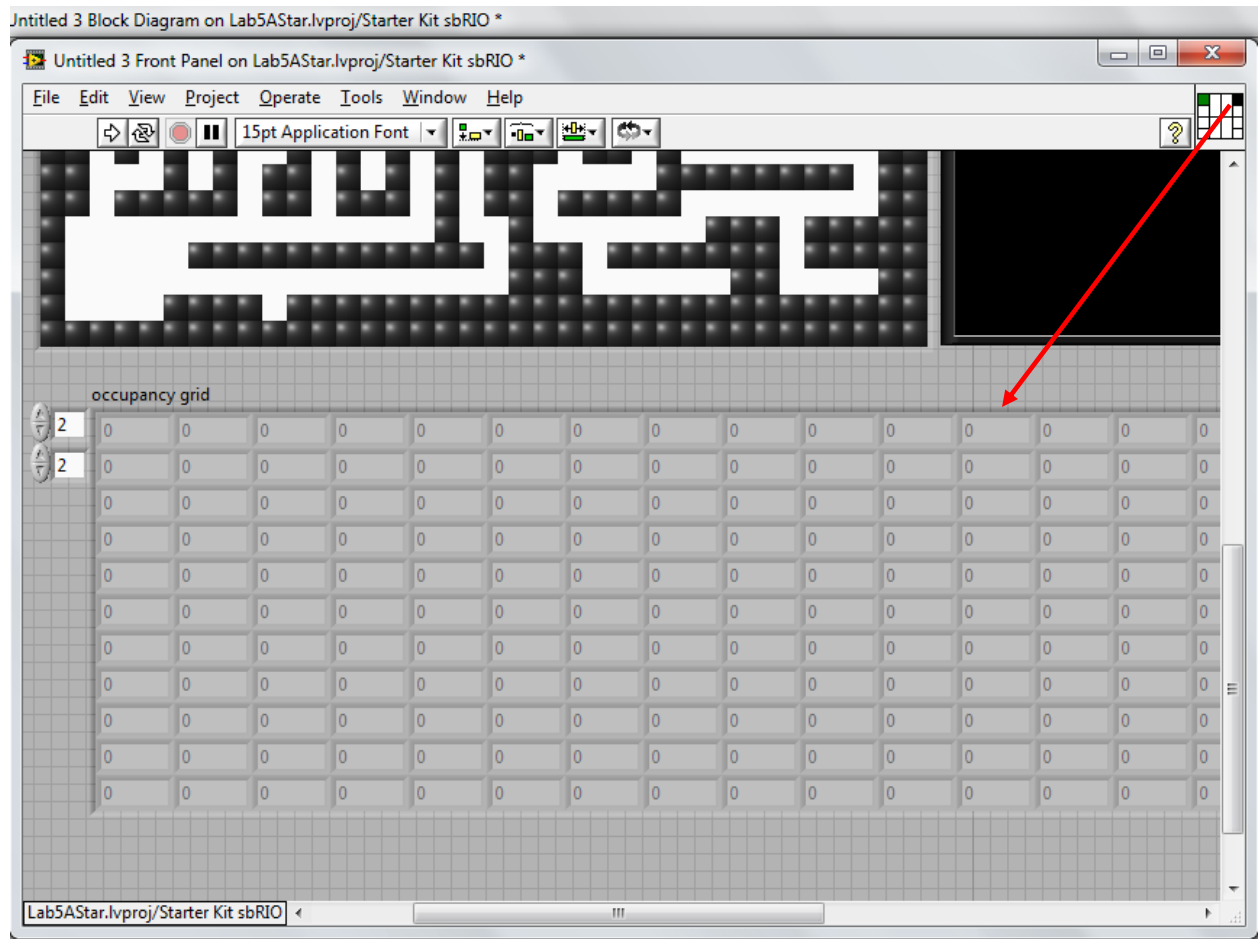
Jntitled 3 Block Diagram on Lab5AStar.lvproj/Starter Kit sbRIO *

Untitled 3 Front Panel on Lab5AStar.lvproj/Starter Kit sbRIO *

File Edit View Project Operate Tools Window Help

15pt Application Font

occupancy grid

2
2

| 0 | 0 | 0 | 0 | 0 | 0 | 0 | 0 | 0 | 0 | 0 | 0 | 0 | 0 | 0 |
|---|---|---|---|---|---|---|---|---|---|---|---|---|---|---|
| 0 | 0 | 0 | 0 | 0 | 0 | 0 | 0 | 0 | 0 | 0 | 0 | 0 | 0 | 0 |
| 0 | 0 | 0 | 0 | 0 | 0 | 0 | 0 | 0 | 0 | 0 | 0 | 0 | 0 | 0 |
| 0 | 0 | 0 | 0 | 0 | 0 | 0 | 0 | 0 | 0 | 0 | 0 | 0 | 0 | 0 |
| 0 | 0 | 0 | 0 | 0 | 0 | 0 | 0 | 0 | 0 | 0 | 0 | 0 | 0 | 0 |
| 0 | 0 | 0 | 0 | 0 | 0 | 0 | 0 | 0 | 0 | 0 | 0 | 0 | 0 | 0 |
| 0 | 0 | 0 | 0 | 0 | 0 | 0 | 0 | 0 | 0 | 0 | 0 | 0 | 0 | 0 |
| 0 | 0 | 0 | 0 | 0 | 0 | 0 | 0 | 0 | 0 | 0 | 0 | 0 | 0 | 0 |
| 0 | 0 | 0 | 0 | 0 | 0 | 0 | 0 | 0 | 0 | 0 | 0 | 0 | 0 | 0 |
| 0 | 0 | 0 | 0 | 0 | 0 | 0 | 0 | 0 | 0 | 0 | 0 | 0 | 0 | 0 |
| 0 | 0 | 0 | 0 | 0 | 0 | 0 | 0 | 0 | 0 | 0 | 0 | 0 | 0 | 0 |

Lab5AStar.lvproj/Starter Kit sbRIO